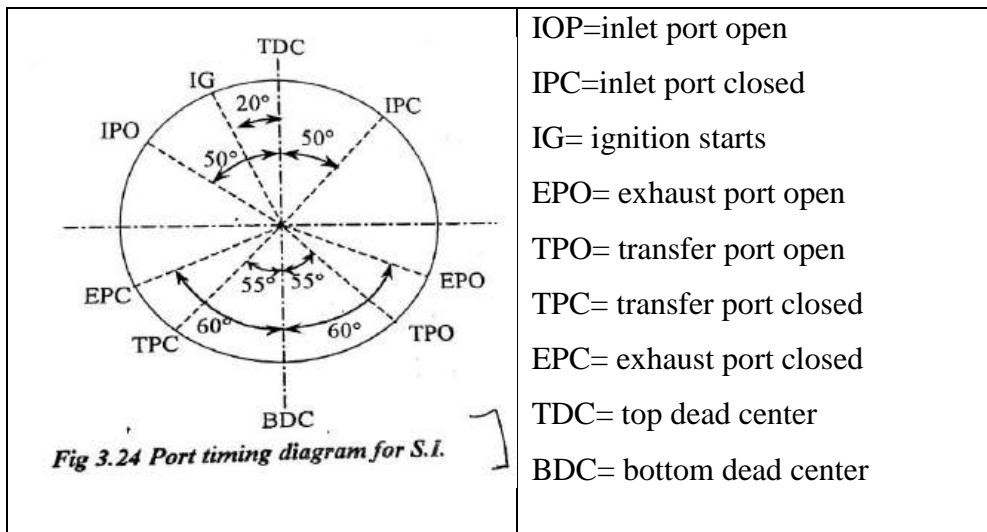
| TDC IG 20° IPC IPO 50° 50° 55° 55° EPC EPO 60° 60° TPC TPO BDC Fig 3.24 Port timing diagram for S.I. | IOP=inlet port open<br>IPC=inlet port closed<br>IG= ignition starts<br>EPO= exhaust port open<br>TPO= transfer port open<br>TPC= transfer port closed<br>EPC= exhaust port closed<br>TDC= top dead center<br>BDC= bottom dead center |
|---|---|